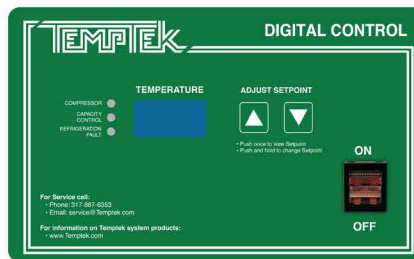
TEMPTEK

DIGITAL CONTROL

COMPRESSOR
CAPACITY CONTROL
REFRIGERATION FAULT

TEMPERATURE

ADJUST SETPOINT

• Push once to view Setpoint
• Push and hold to change Setpoint

ON

OFF

For Service call:
• Phone: 317-887-6353
• Email: service@Temptek.com

For information on Temptek system products:
• www.Temptek.com